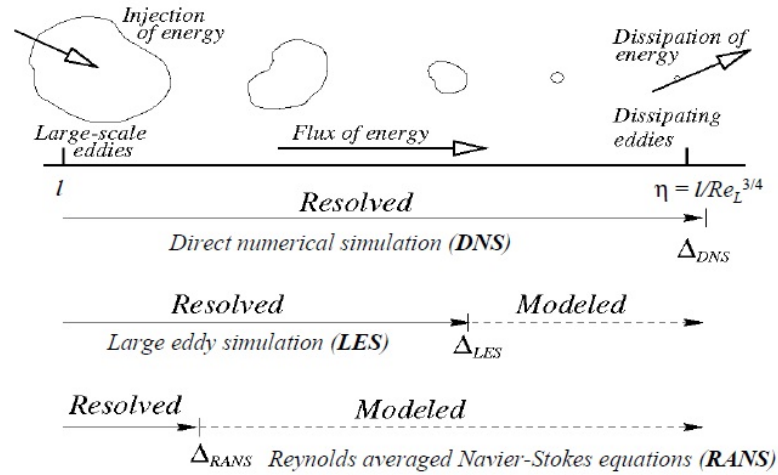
Injection of energy

Dissipation of energy

Large-scale eddies

Flux of energy

Dissipating eddies

$l$

$\eta = l/Re_L^{3/4}$

Resolved

Direct numerical simulation (**DNS**)

$\Delta_{DNS}$

Resolved

Modeled

Large eddy simulation (**LES**)

$\Delta_{LES}$

Resolved

Modeled

$\Delta_{RANS}$

Reynolds averaged Navier-Stokes equations (**RANS**)